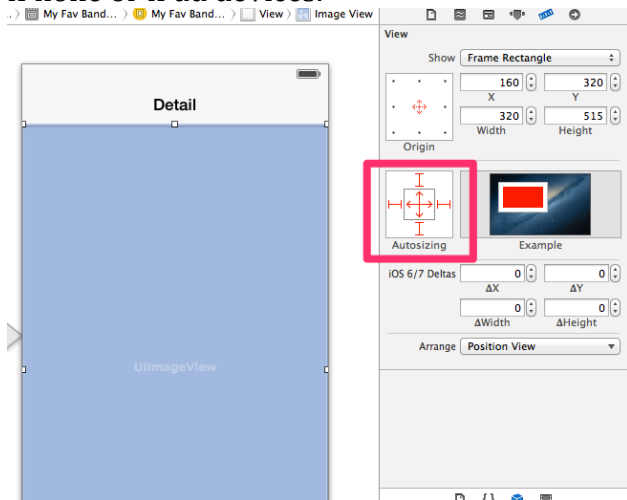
My Fav Band... My Fav Band... View Image View

Detail

UIImageView

View

Show Frame Rectangle

160 320
X Y
320 515
Width Height

Origin

Autosizing

Example

iOS 6/7 Deltas 0 0
ΔX ΔY
0 0
ΔWidth ΔHeight

Arrange Position View